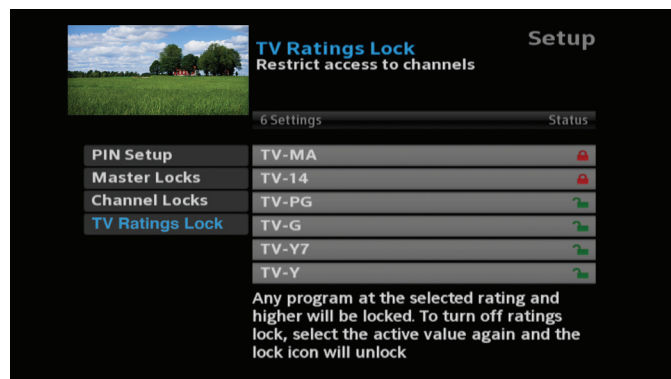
TV Ratings Lock
Restrict access to channels

Setup

6 Settings
Status

PIN Setup
Master Locks
Channel Locks
TV Ratings Lock

TV-MA
TV-14
TV-PG
TV-G
TV-Y7
TV-Y

Any program at the selected rating and higher will be locked. To turn off ratings lock, select the active value again and the lock icon will unlock